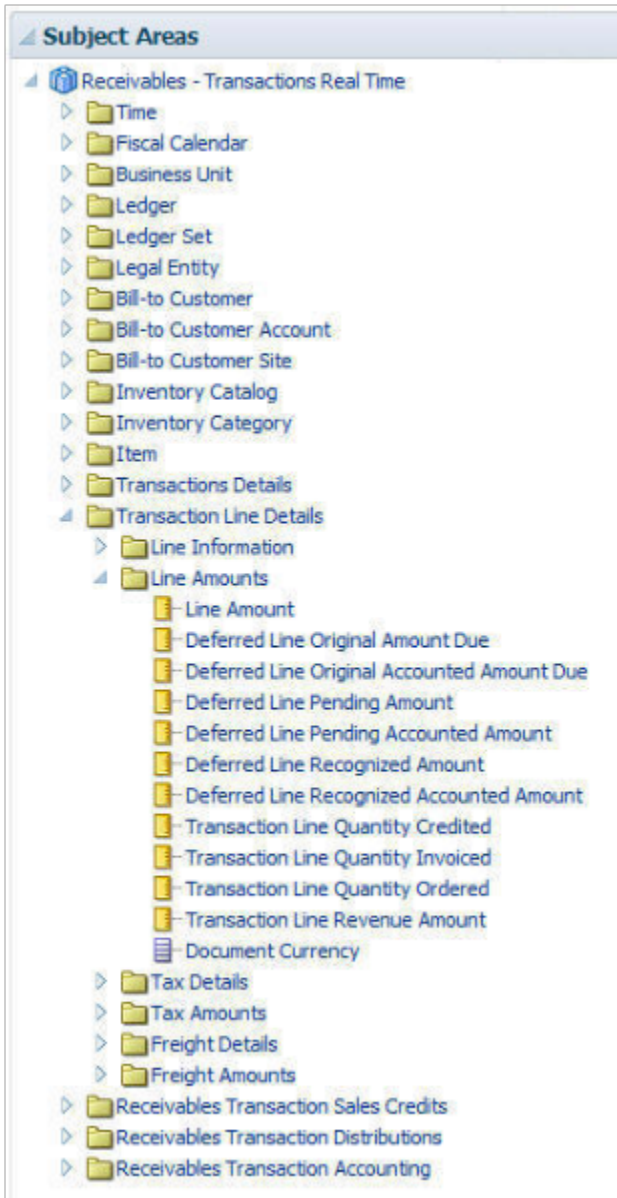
Subject Areas

Receivables - Transactions Real Time
Time
Fiscal Calendar
Business Unit
Ledger
Ledger Set
Legal Entity
Bill-to Customer
Bill-to Customer Account
Bill-to Customer Site
Inventory Catalog
Inventory Category
Item
Transactions Details
Transaction Line Details
Line Information
Line Amounts
Line Amount
Deferred Line Original Amount Due
Deferred Line Original Accounted Amount Due
Deferred Line Pending Amount
Deferred Line Pending Accounted Amount
Deferred Line Recognized Amount
Deferred Line Recognized Accounted Amount
Transaction Line Quantity Credited
Transaction Line Quantity Invoiced
Transaction Line Quantity Ordered
Transaction Line Revenue Amount
Document Currency
Tax Details
Tax Amounts
Freight Details
Freight Amounts
Receivables Transaction Sales Credits
Receivables Transaction Distributions
Receivables Transaction Accounting